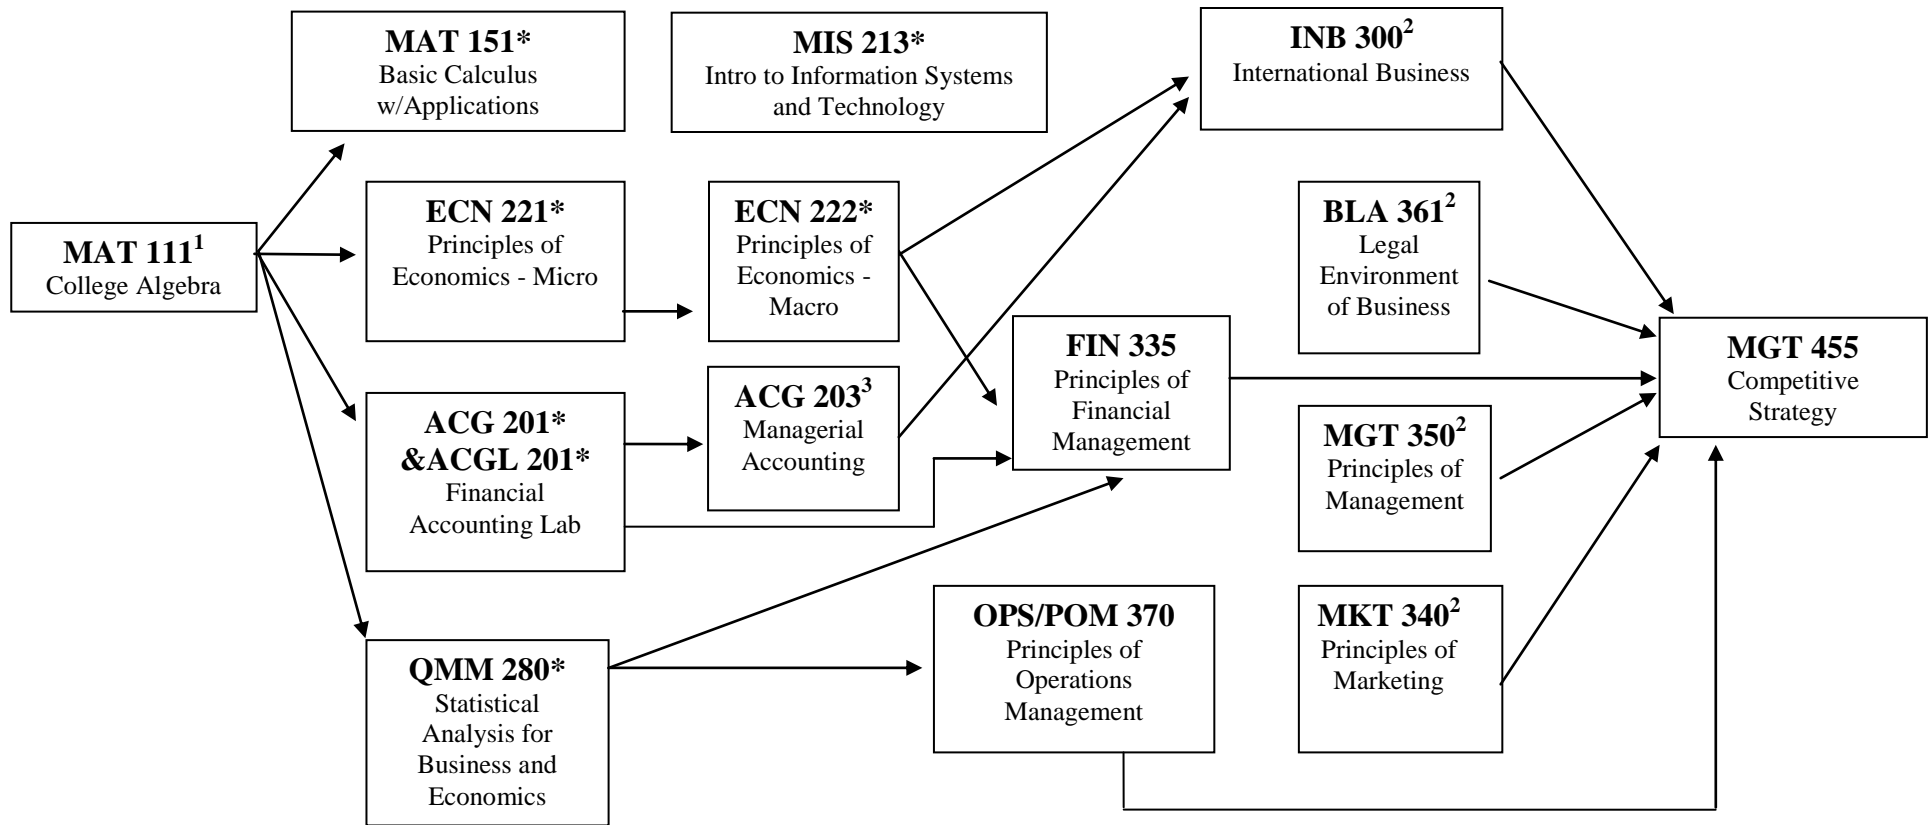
MAT 151*
Basic Calculus w/Applications

MIS 213*
Intro to Information Systems and Technology

INB 300$^2$
International Business

MAT 111$^1$
College Algebra

ECN 221*
Principles of Economics - Micro

ECN 222*
Principles of Economics - Macro

BLA 361$^2$
Legal Environment of Business

FIN 335
Principles of Financial Management

MGT 455
Competitive Strategy

ACG 201* &ACGL 201*
Financial Accounting Lab

ACG 203$^3$
Managerial Accounting

MGT 350$^2$
Principles of Management

QMM 280*
Statistical Analysis for Business and Economics

OPS/POM 370
Principles of Operations Management

MKT 340$^2$
Principles of Marketing